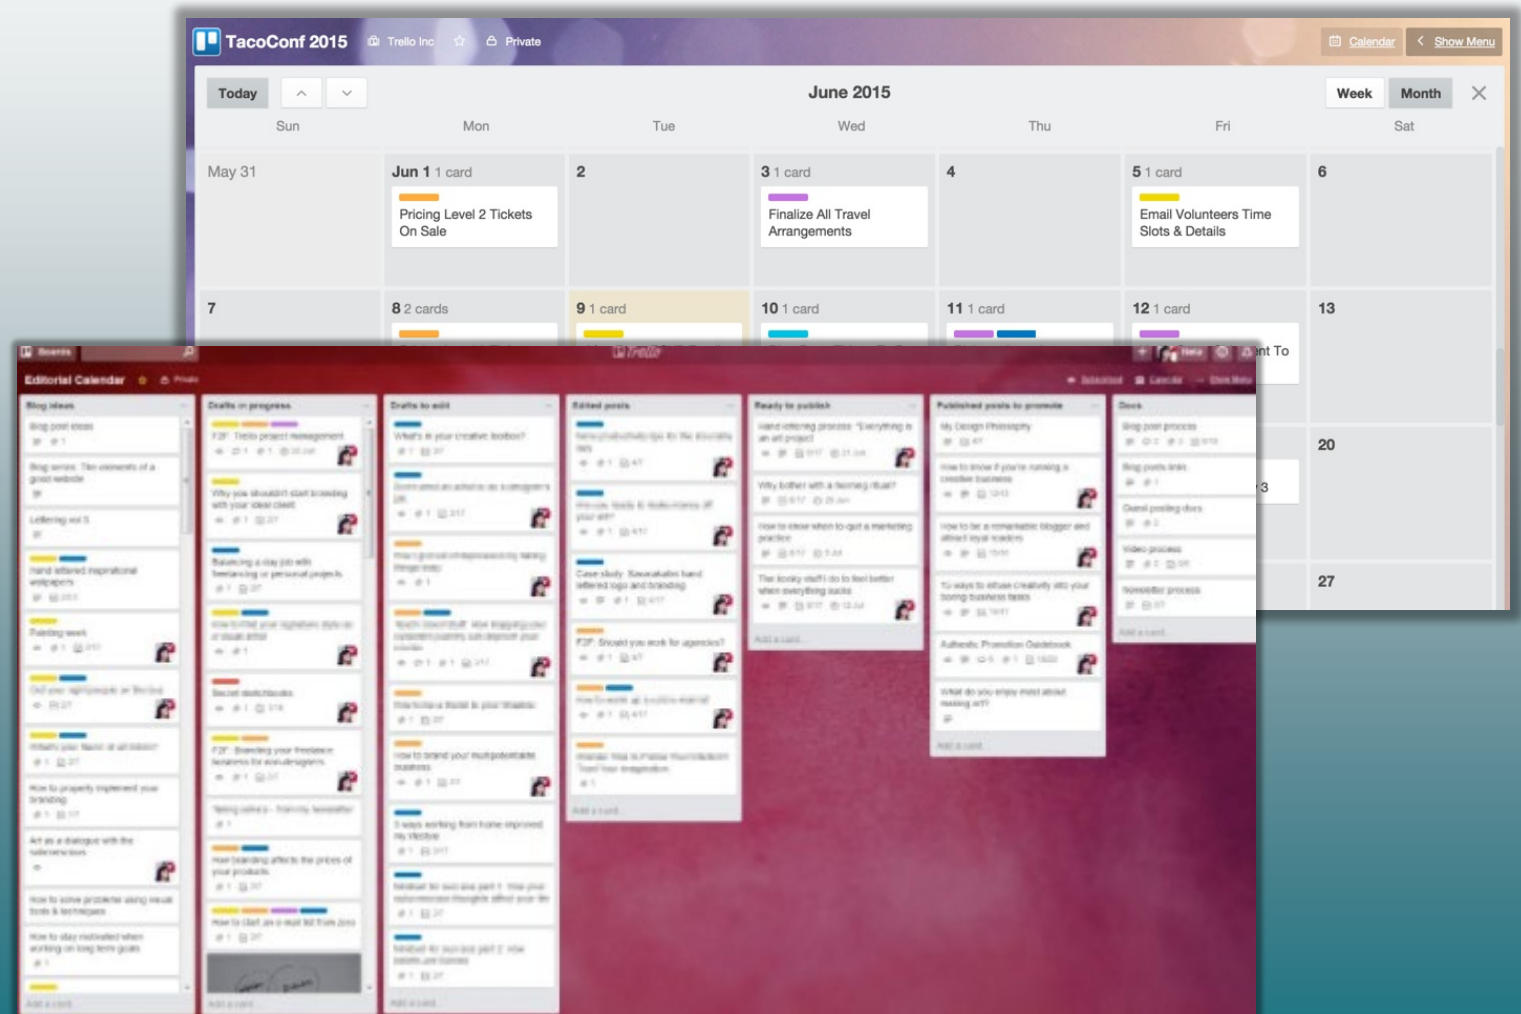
TacoConf 2015 Trello Inc Private

Calendar Show Menu

Today

June 2015

Week Month

Sun Mon Tue Wed Thu Fri Sat

May 31

Jun 1 1 card
Pricing Level 2 Tickets On Sale

2

3 1 card
Finalize All Travel Arrangements

4

5 1 card
Email Volunteers Time Slots & Details

6

7

8 2 cards

9 1 card

10 1 card

11 1 card

12 1 card

13

20

27

nt To

3

Boards

Trello

Editorial Calendar Private

Blog ideas
Blog post ideas
Blog series: The elements of a good website
Lettering vol 5
Hand lettered inspirational wallpapers
Painting week
How to properly implement your branding
Art as a dialogue with the subconscious
How to solve problems using visual tools & techniques
How to stay motivated when working on long term goals
Add a card...

Drafts in progress
F2F: Trello project management
Why you shouldn't start branding with your ideal client
Balancing a day job with freelancing or personal projects
Secret sketchbooks
F2F: Branding your freelance business for web designers
How branding affects the prices of your products
How to start on a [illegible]
Add a card...

Drafts to edit
What's in your creative toolbox?
How to brand your multipotentialite business
3 ways working from home improved my lifestyle
Add a card...

Edited posts
Case study: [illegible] hand lettered logo and branding
F2F: Should you work for agencies?
Add a card...

Ready to publish
Hand lettering process: "Everything is an art project"
Why bother with a morning ritual?
How to know when to quit a marketing practice
The kooky stuff I do to feel better when everything sucks
Add a card...

Published posts to promote
My Design Philosophy
How to know if you're running a creative business
How to be a remarkable blogger and attract loyal readers
10 ways to infuse creativity into your boring business tasks
Authentic Promotion Guidebook
What do you enjoy most about making art?
Add a card...

Docs
Blog post process
Blog posts links
Guest posting docs
Video process
Newsletter process
Add a card...